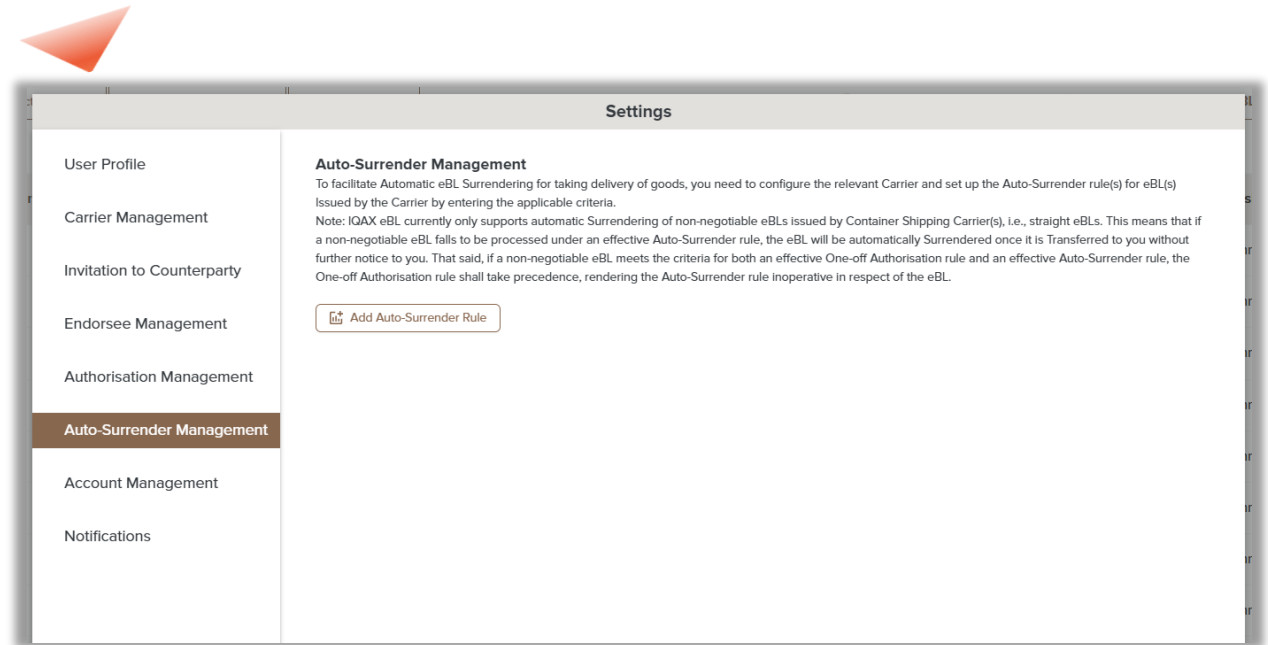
Settings

User Profile

Carrier Management

Invitation to Counterparty

Endorsee Management

Authorisation Management

Auto-Surrender Management

Account Management

Notifications

Auto-Surrender Management
To facilitate Automatic eBL Surrendering for taking delivery of goods, you need to configure the relevant Carrier and set up the Auto-Surrender rule(s) for eBL(s) Issued by the Carrier by entering the applicable criteria.
Note: IQAX eBL currently only supports automatic Surrendering of non-negotiable eBLs issued by Container Shipping Carrier(s), i.e., straight eBLs. This means that if a non-negotiable eBL falls to be processed under an effective Auto-Surrender rule, the eBL will be automatically Surrendered once it is Transferred to you without further notice to you. That said, if a non-negotiable eBL meets the criteria for both an effective One-off Authorisation rule and an effective Auto-Surrender rule, the One-off Authorisation rule shall take precedence, rendering the Auto-Surrender rule inoperative in respect of the eBL.

Add Auto-Surrender Rule